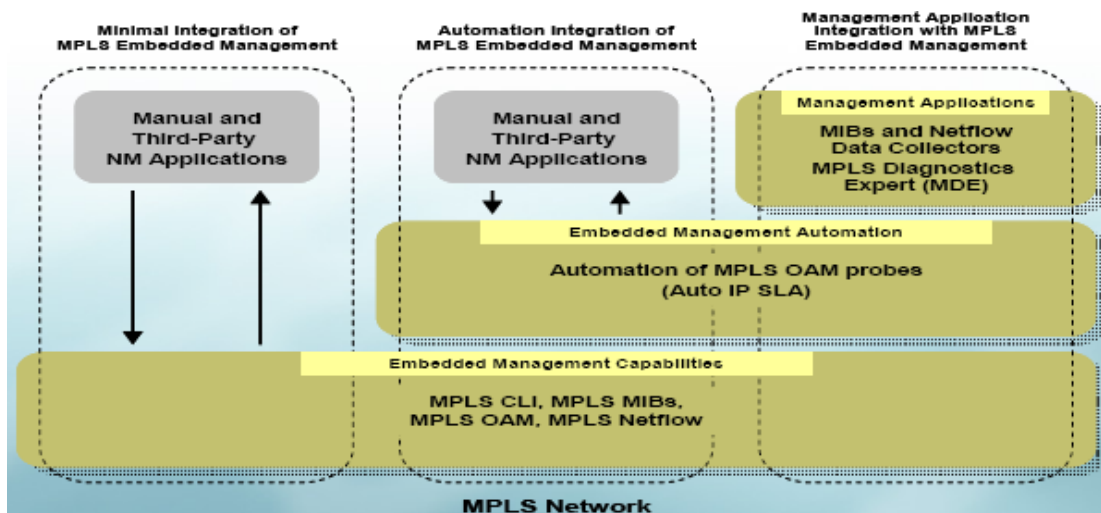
Minimal Integration of MPLS Embedded Management

Automation Integration of MPLS Embedded Management

Management Application Integration with MPLS Embedded Management

Manual and Third-Party NM Applications

Manual and Third-Party NM Applications

Management Applications

MIBs and Netflow Data Collectors

MPLS Diagnostics Expert (MDE)

Embedded Management Automation

Automation of MPLS OAM probes (Auto IP SLA)

Embedded Management Capabilities

MPLS CLI, MPLS MIBs, MPLS OAM, MPLS Netflow

MPLS Network